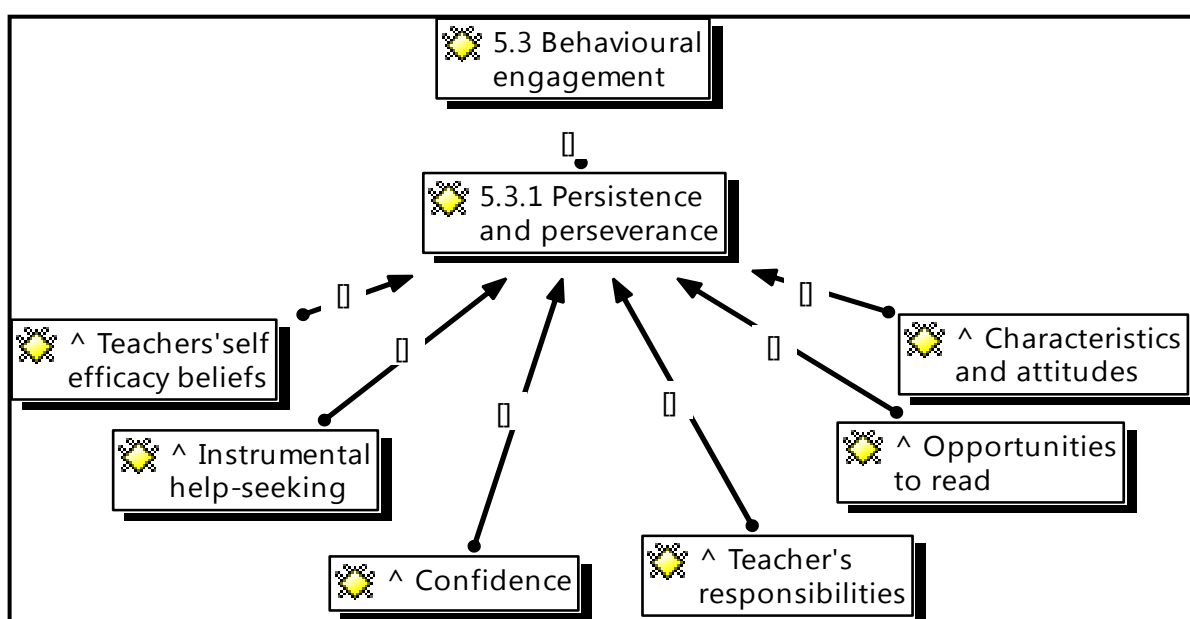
5.3 Behavioural engagement

[]

5.3.1 Persistence and perseverance

[]

^ Teachers'self efficacy beliefs

[]

^ Instrumental help-seeking

[]

^ Confidence

[]

^ Teacher's responsibilities

[]

^ Opportunities to read

[]

^ Characteristics and attitudes